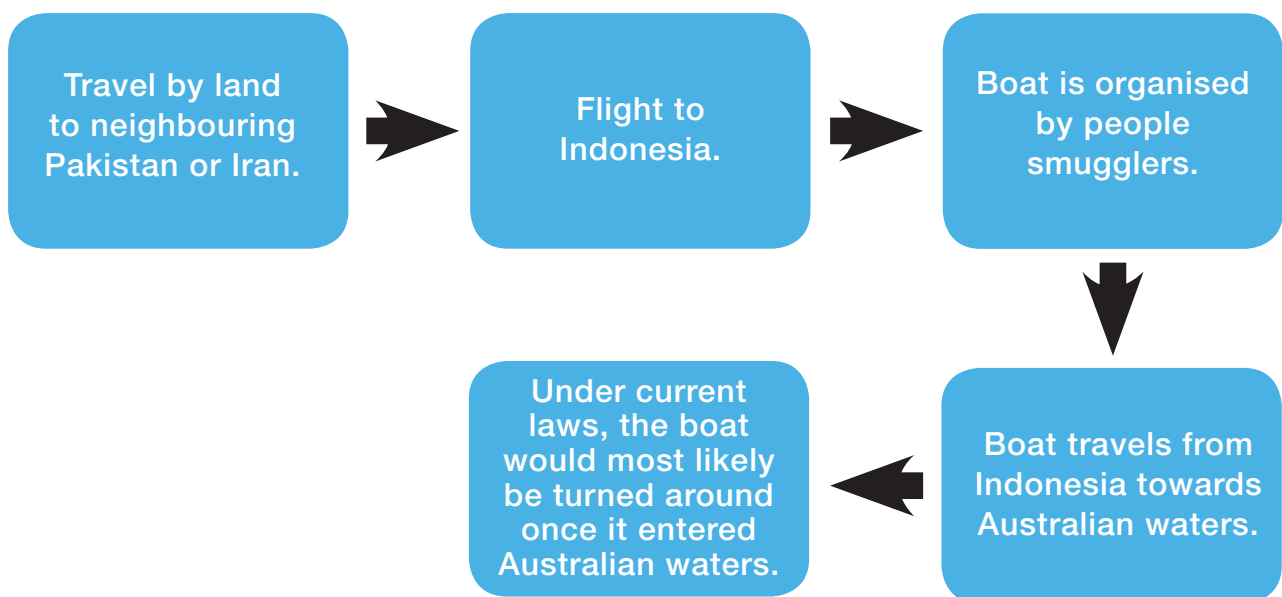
Travel by land to neighbouring Pakistan or Iran.

Flight to Indonesia.

Boat is organised by people smugglers.

Boat travels from Indonesia towards Australian waters.

Under current laws, the boat would most likely be turned around once it entered Australian waters.